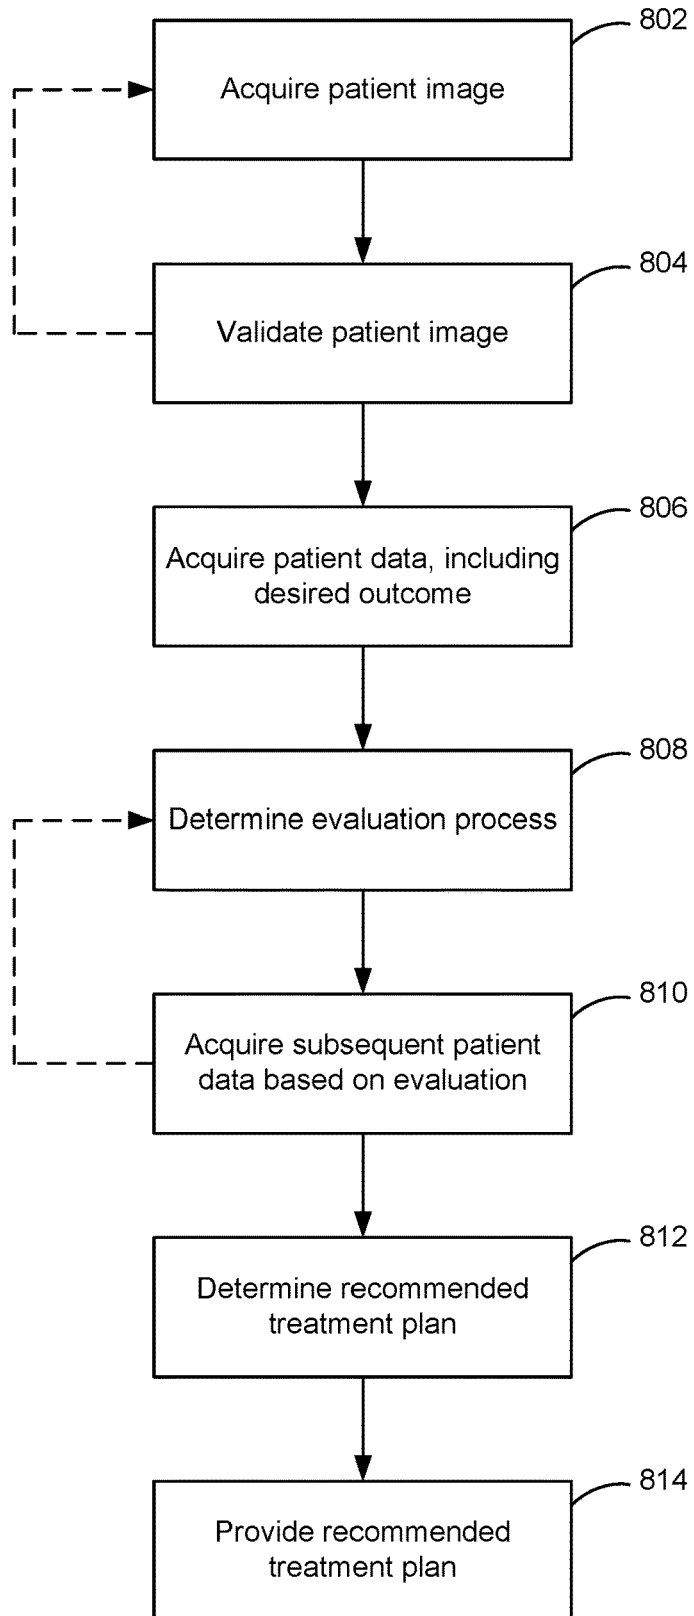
802
Acquire patient image

804
Validate patient image

806
Acquire patient data, including desired outcome

808
Determine evaluation process

810
Acquire subsequent patient data based on evaluation

812
Determine recommended treatment plan

814
Provide recommended treatment plan